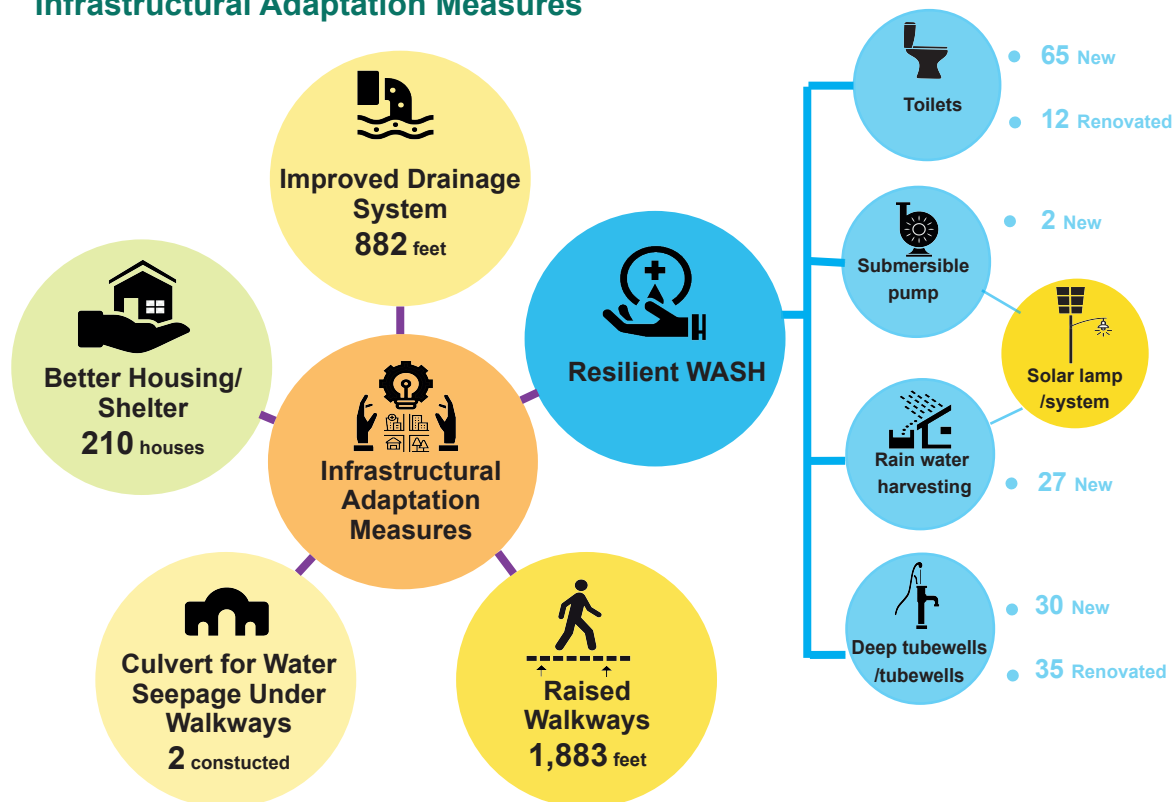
Infrastructural Adaptation Measures

Improved Drainage System
882 feet

Better Housing/ Shelter
210 houses

Infrastructural Adaptation Measures

Resilient WASH

Culvert for Water Seepage Under Walkways
2 constucted

Raised Walkways
1,883 feet

Toilets
65 New
12 Renovated

Submersible pump
2 New

Solar lamp /system

Rain water harvesting
27 New

Deep tubewells /tubewells
30 New
35 Renovated